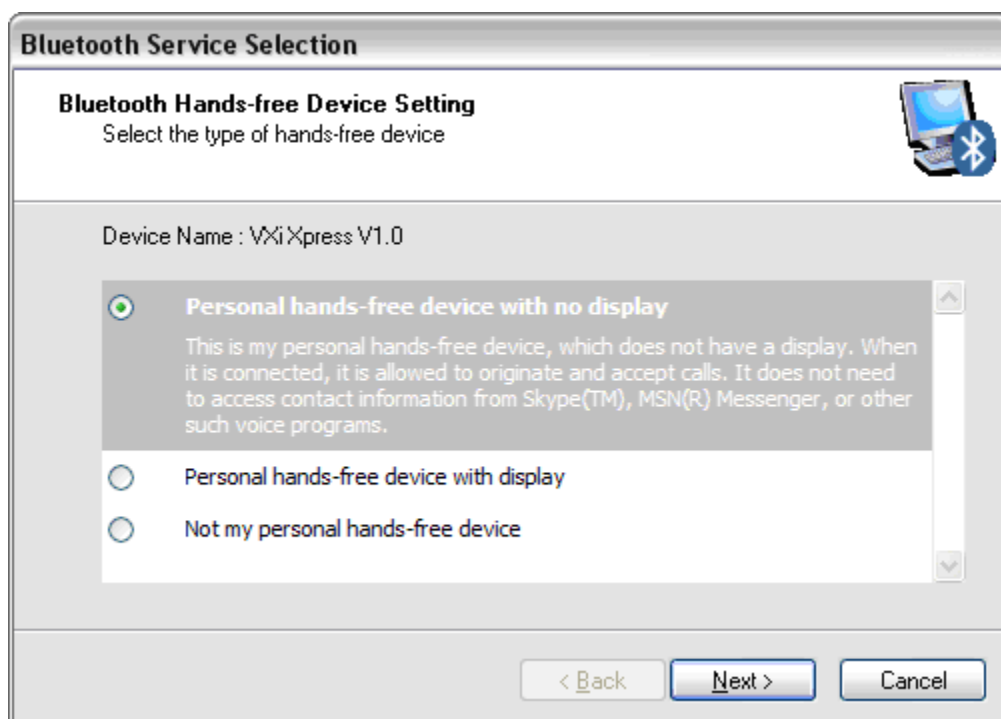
Bluetooth Service Selection

Bluetooth Hands-free Device Setting
Select the type of hands-free device

Device Name : VXi Xpress V1.0

Personal hands-free device with no display

This is my personal hands-free device, which does not have a display. When it is connected, it is allowed to originate and accept calls. It does not need to access contact information from Skype(TM), MSN(R) Messenger, or other such voice programs.

Personal hands-free device with display

Not my personal hands-free device

< Back
Next >
Cancel